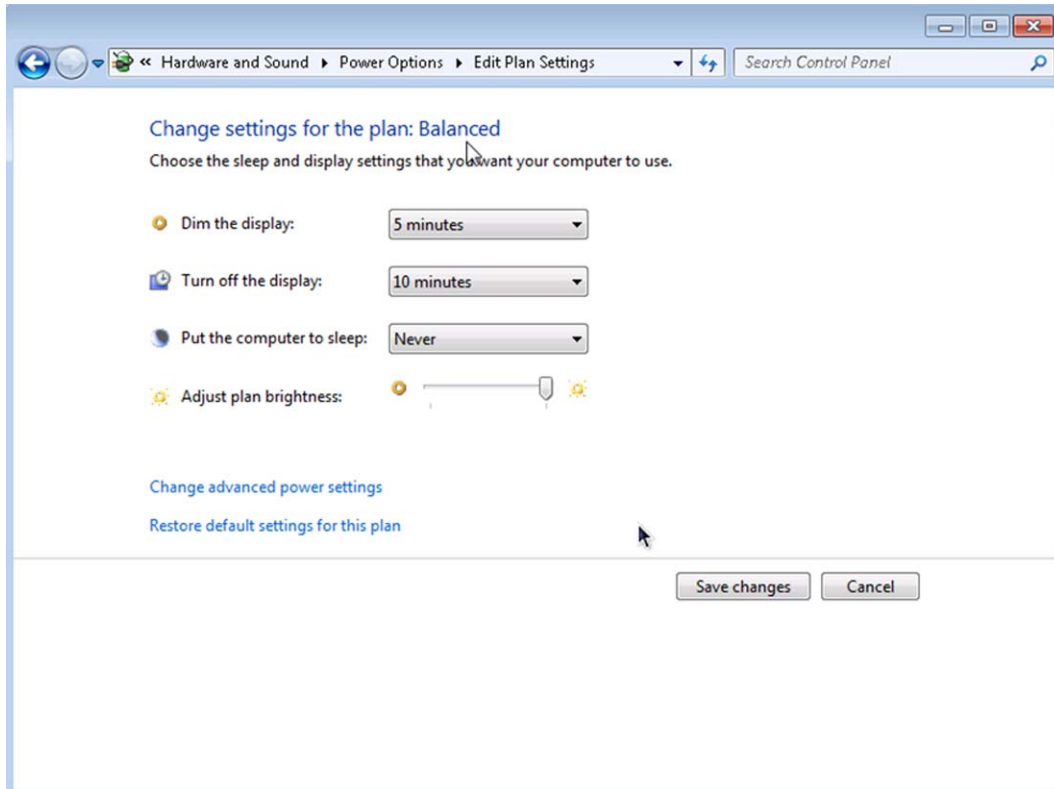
« Hardware and Sound ▸ Power Options ▸ Edit Plan Settings

Search Control Panel

Change settings for the plan: Balanced

Choose the sleep and display settings that you want your computer to use.

Dim the display: 5 minutes

Turn off the display: 10 minutes

Put the computer to sleep: Never

Adjust plan brightness:

Change advanced power settings

Restore default settings for this plan

Save changes

Cancel